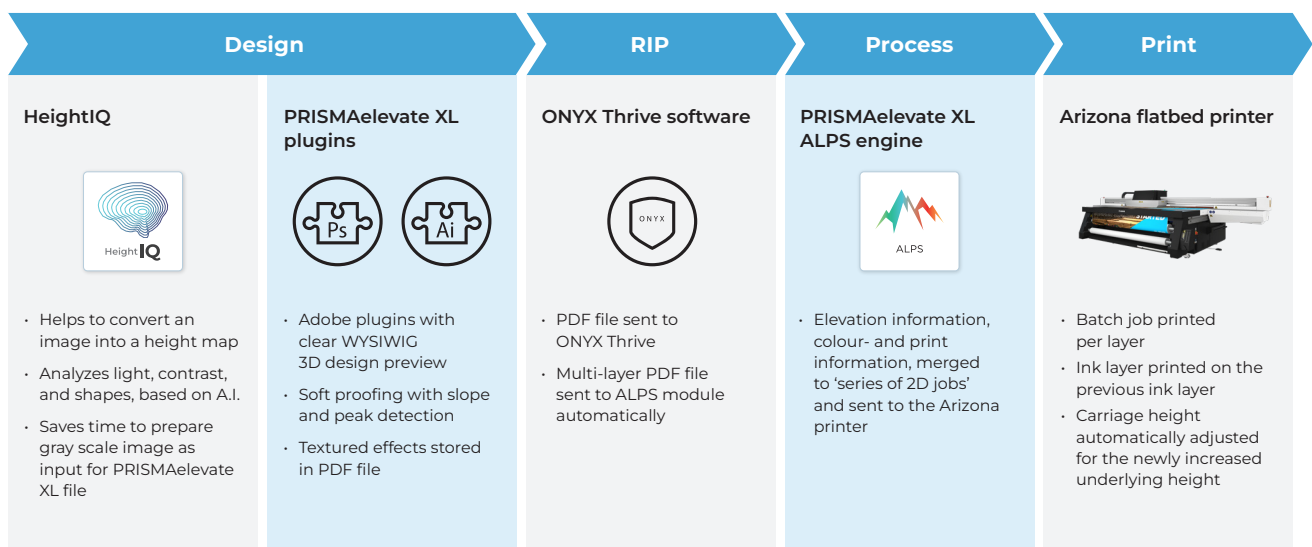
Design

RIP

Process

Print

HeightIQ

Height IQ

• Helps to convert an image into a height map
• Analyzes light, contrast, and shapes, based on A.I.
• Saves time to prepare gray scale image as input for PRISMAelevate XL file

PRISMAelevate XL plugins

Ps

Ai

• Adobe plugins with clear WYSIWIG 3D design preview
• Soft proofing with slope and peak detection
• Textured effects stored in PDF file

ONYX Thrive software

ONYX

• PDF file sent to ONYX Thrive
• Multi-layer PDF file sent to ALPS module automatically

PRISMAelevate XL ALPS engine

ALPS

• Elevation information, colour- and print information, merged to 'series of 2D jobs' and sent to the Arizona printer

Arizona flatbed printer

• Batch job printed per layer
• Ink layer printed on the previous ink layer
• Carriage height automatically adjusted for the newly increased underlying height